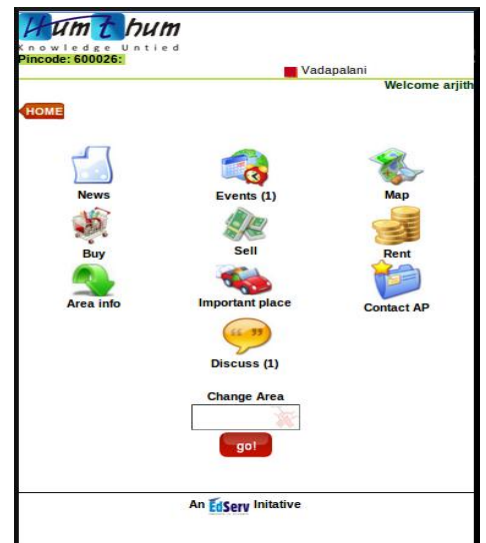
Hum t hum
Knowledge Untied
Pincode: 600026:

Vadapalani

Welcome arjith

HOME

News
Events (1)
Map
Buy
Sell
Rent
Area info
Important place
Contact AP
Discuss (1)

Change Area

go!

An EdServ Initative